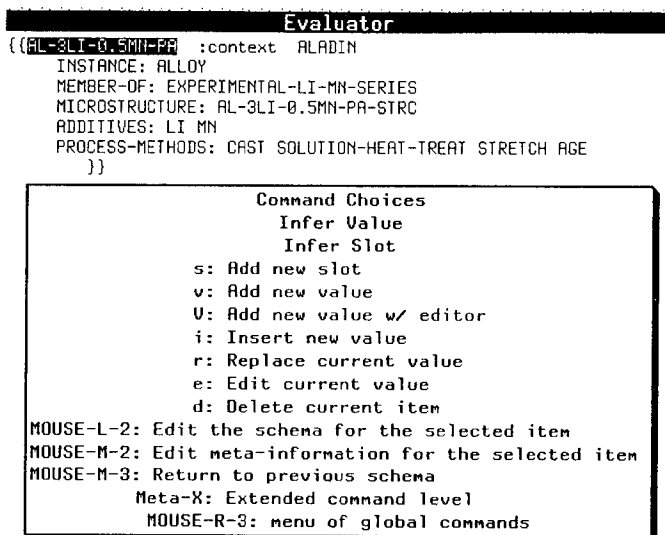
Evaluator

{{AL-3LI-0.5MN-PA :context ALADIN
INSTANCE: ALLOY
MEMBER-OF: EXPERIMENTAL-LI-MN-SERIES
MICROSTRUCTURE: AL-3LI-0.5MN-PA-STRC
ADDITIVES: LI MN
PROCESS-METHODS: CAST SOLUTION-HEAT-TREAT STRETCH AGE
}}

Command Choices
Infer Value
Infer Slot
s: Add new slot
v: Add new value
V: Add new value w/ editor
i: Insert new value
r: Replace current value
e: Edit current value
d: Delete current item
MOUSE-L-2: Edit the schema for the selected item
MOUSE-M-2: Edit meta-information for the selected item
MOUSE-M-3: Return to previous schema
Meta-X: Extended command level
MOUSE-R-3: menu of global commands